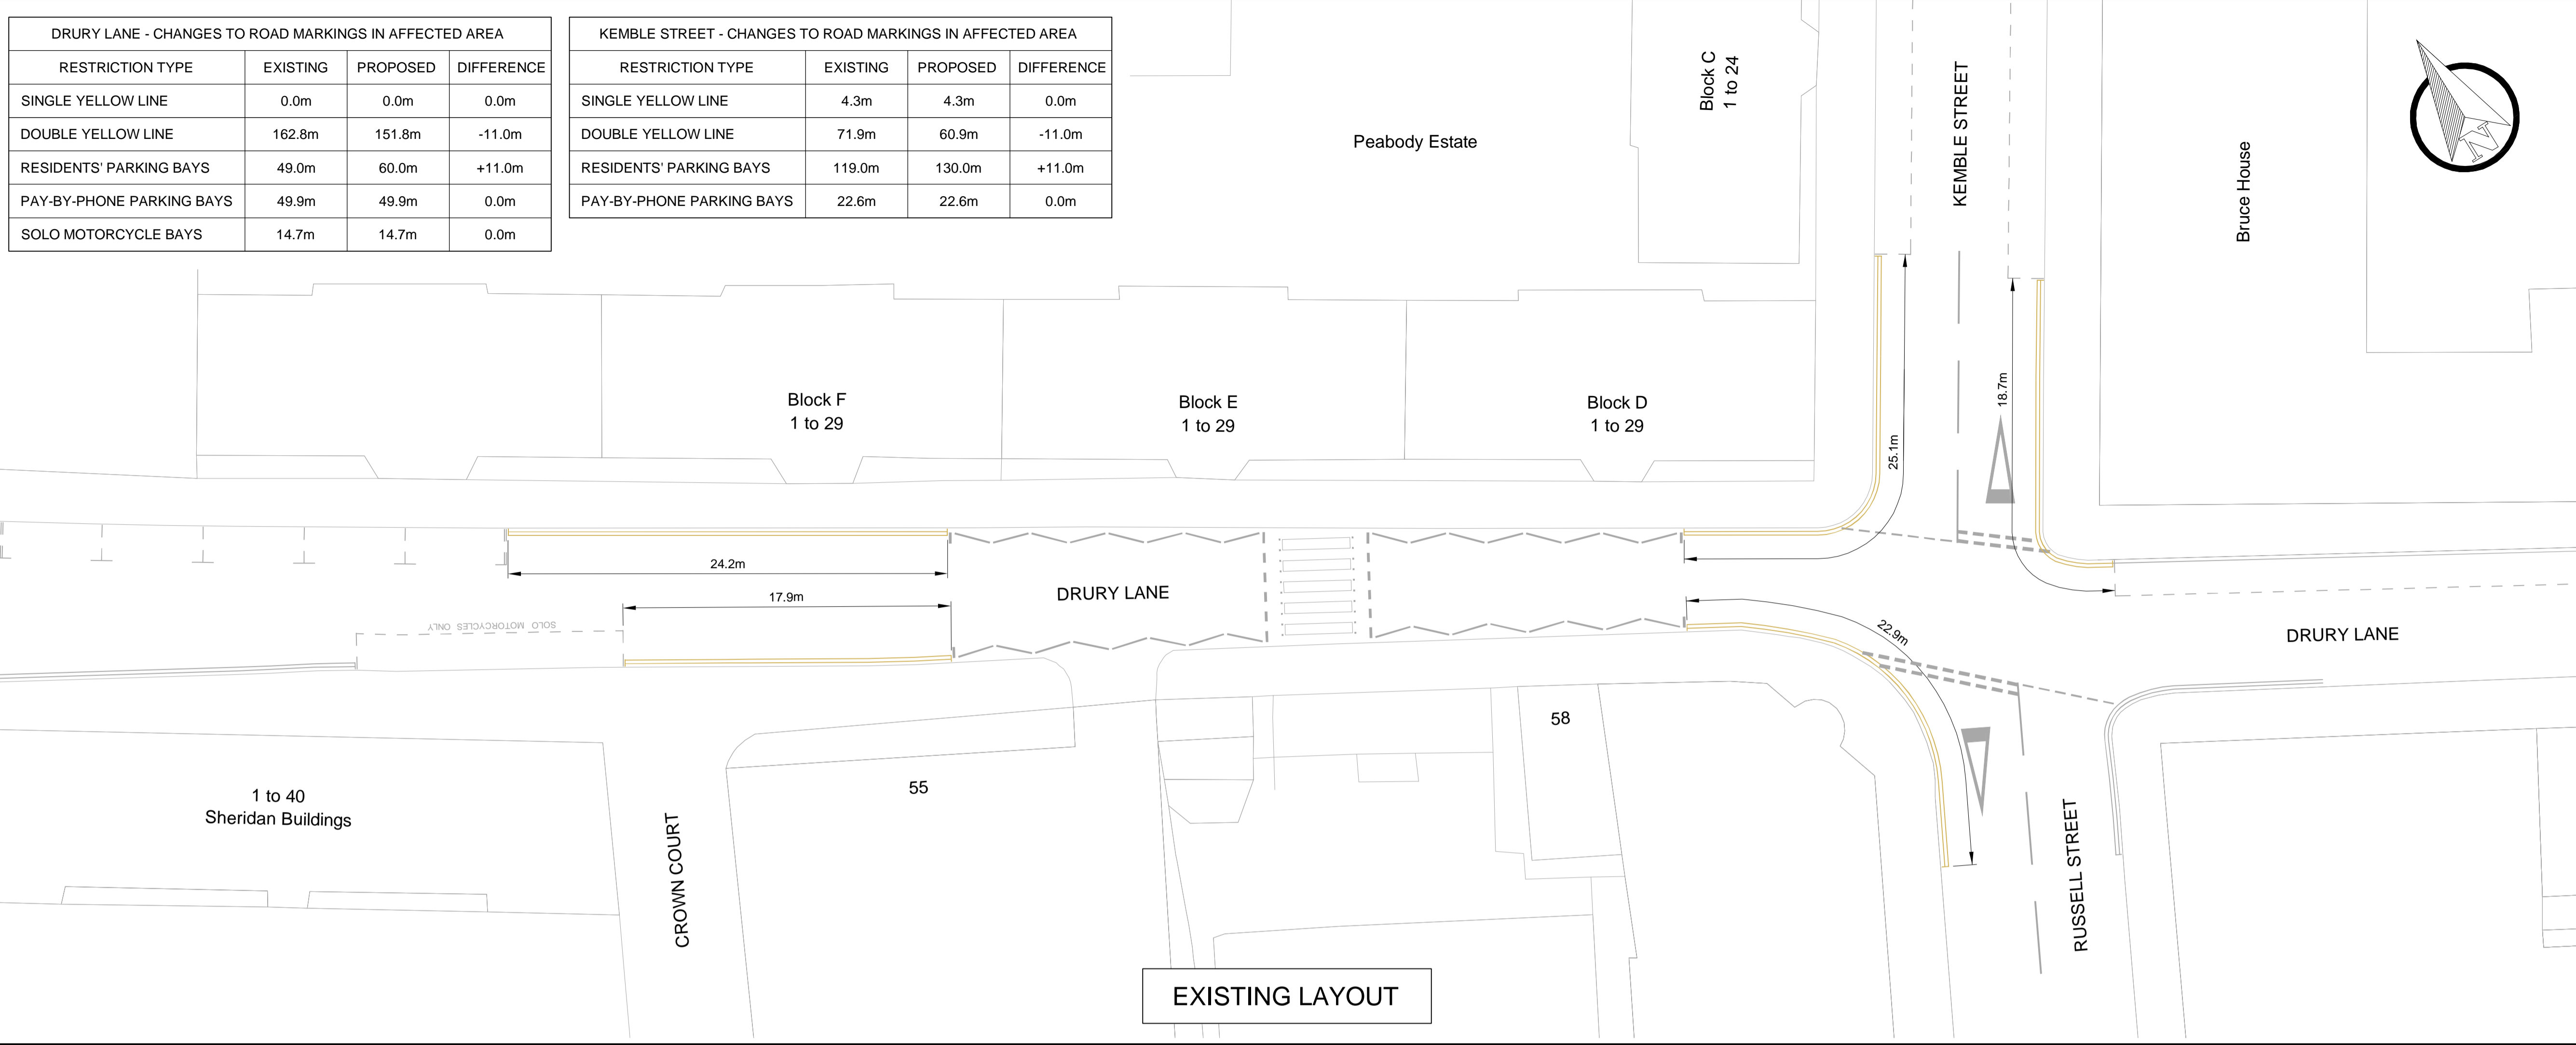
DRURY LANE - CHANGES TO ROAD MARKINGS IN AFFECTED AREA

| RESTRICTION TYPE | EXISTING | PROPOSED | DIFFERENCE |
|---|---|---|---|
| SINGLE YELLOW LINE | 0.0m | 0.0m | 0.0m |
| DOUBLE YELLOW LINE | 162.8m | 151.8m | -11.0m |
| RESIDENTS' PARKING BAYS | 49.0m | 60.0m | +11.0m |
| PAY-BY-PHONE PARKING BAYS | 49.9m | 49.9m | 0.0m |
| SOLO MOTORCYCLE BAYS | 14.7m | 14.7m | 0.0m |

KEMBLE STREET - CHANGES TO ROAD MARKINGS IN AFFECTED AREA

| RESTRICTION TYPE | EXISTING | PROPOSED | DIFFERENCE |
|---|---|---|---|
| SINGLE YELLOW LINE | 4.3m | 4.3m | 0.0m |
| DOUBLE YELLOW LINE | 71.9m | 60.9m | -11.0m |
| RESIDENTS' PARKING BAYS | 119.0m | 130.0m | +11.0m |
| PAY-BY-PHONE PARKING BAYS | 22.6m | 22.6m | 0.0m |

Block C
1 to 24

Peabody Estate

KEMBLE STREET

Bruce House

Block F
1 to 29

Block E
1 to 29

Block D
1 to 29

18.7m

25.1m

24.2m

17.9m

SOLO MOTORCYCLES ONLY

DRURY LANE

22.9m

DRURY LANE

58

55

1 to 40
Sheridan Buildings

CROWN COURT

RUSSELL STREET

EXISTING LAYOUT